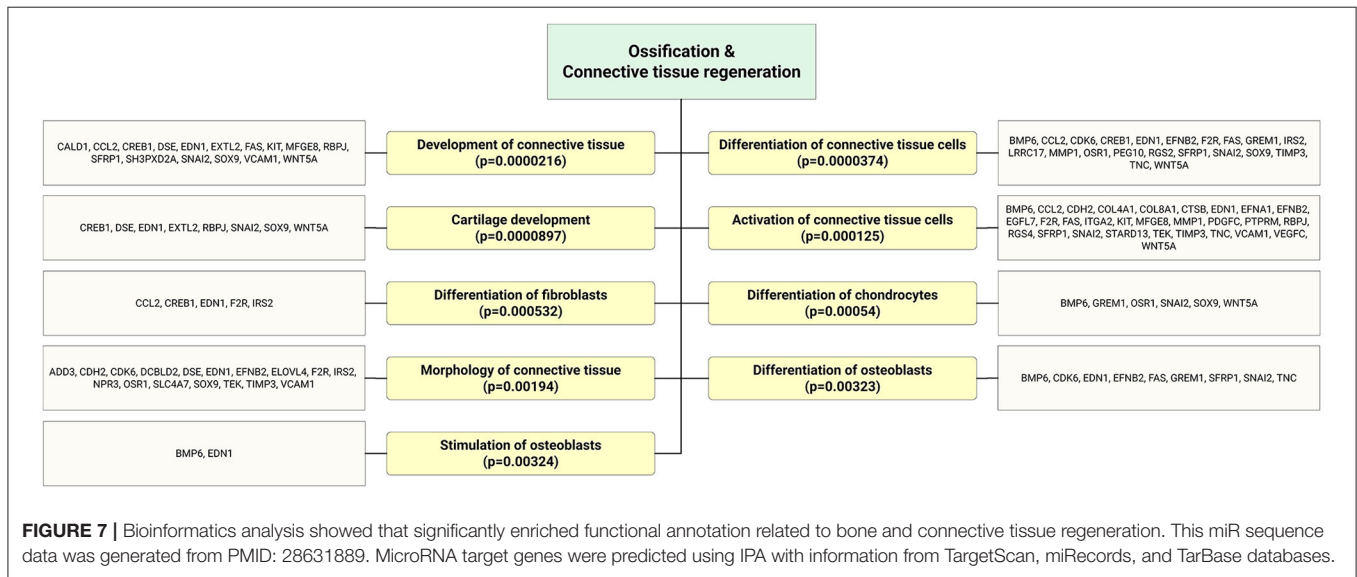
Ossification &
Connective tissue regeneration

CALD1, CCL2, CREB1, DSE, EDN1, EXTL2, FAS, KIT, MFGE8, RBPJ, SFRP1, SH3PXD2A, SNAI2, SOX9, VCAM1, WNT5A

Development of connective tissue
(p=0.0000216)

Differentiation of connective tissue cells
(p=0.0000374)

BMP6, CCL2, CDK6, CREB1, EDN1, EFNB2, F2R, FAS, GREM1, IRS2, LRRC17, MMP1, OSR1, PEG10, RGS2, SFRP1, SNAI2, SOX9, TIMP3, TNC, WNT5A

CREB1, DSE, EDN1, EXTL2, RBPJ, SNAI2, SOX9, WNT5A

Cartilage development
(p=0.0000897)

Activation of connective tissue cells
(p=0.000125)

BMP6, CCL2, CDH2, COL4A1, COL8A1, CTSB, EDN1, EFNA1, EFNB2, EGFL7, F2R, FAS, ITGA2, KIT, MFGE8, MMP1, PDGFC, PTPRM, RBPJ, RGS4, SFRP1, SNAI2, STARD13, TEK, TIMP3, TNC, VCAM1, VEGFC, WNT5A

CCL2, CREB1, EDN1, F2R, IRS2

Differentiation of fibroblasts
(p=0.000532)

Differentiation of chondrocytes
(p=0.00054)

BMP6, GREM1, OSR1, SNAI2, SOX9, WNT5A

ADD3, CDH2, CDK6, DCBLD2, DSE, EDN1, EFNB2, ELOVL4, F2R, IRS2, NPR3, OSR1, SLC4A7, SOX9, TEK, TIMP3, VCAM1

Morphology of connective tissue
(p=0.00194)

Differentiation of osteoblasts
(p=0.00323)

BMP6, CDK6, EDN1, EFNB2, FAS, GREM1, SFRP1, SNAI2, TNC

BMP6, EDN1

Stimulation of osteoblasts
(p=0.00324)

FIGURE 7 | Bioinformatics analysis showed that significantly enriched functional annotation related to bone and connective tissue regeneration. This miR sequence data was generated from PMID: 28631889. MicroRNA target genes were predicted using IPA with information from TargetScan, miRecords, and TarBase databases.